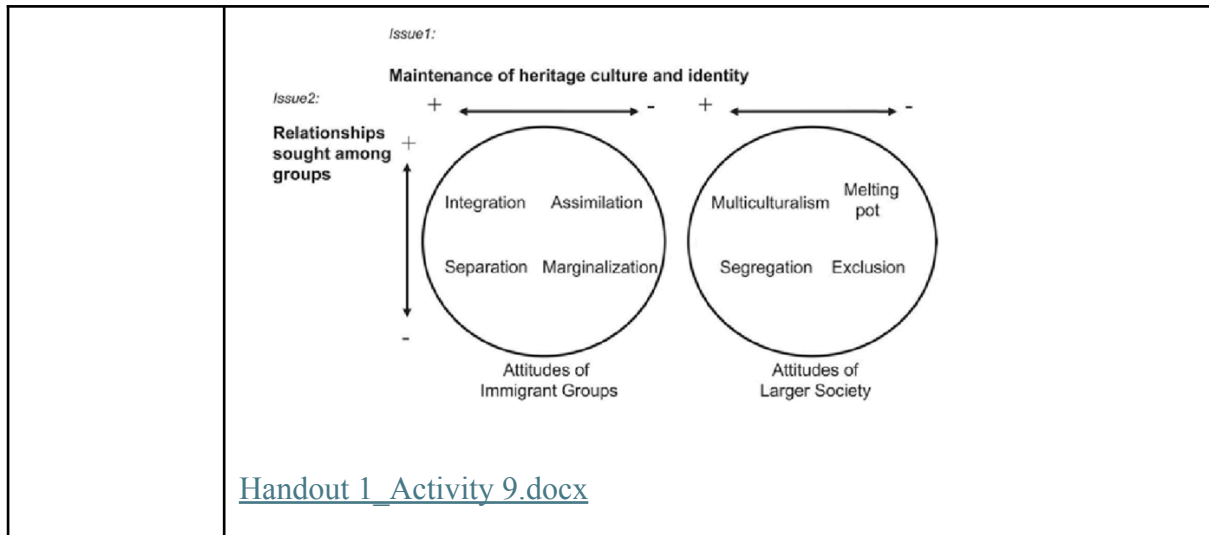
Issue1:

Maintenance of heritage culture and identity

Issue2:

+ -  + -

Relationships sought among groups

+

Integration Assimilation

Separation Marginalization

Multiculturalism Melting pot

Segregation Exclusion

-

Attitudes of Immigrant Groups

Attitudes of Larger Society

Handout 1_Activity 9.docx